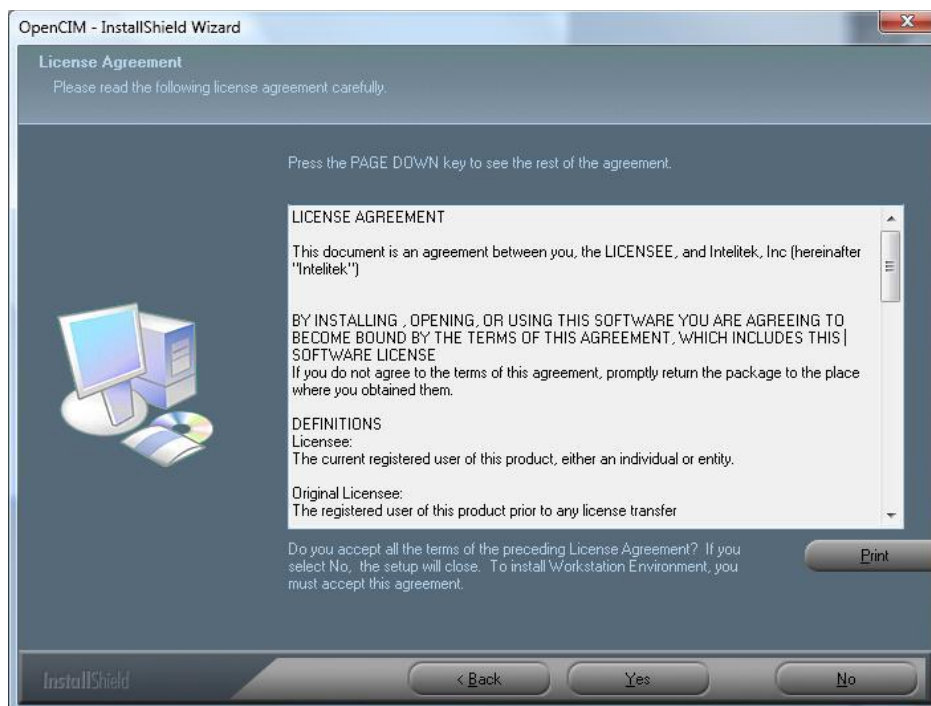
OpenCIM - InstallShield Wizard

License Agreement
Please read the following license agreement carefully.

Press the PAGE DOWN key to see the rest of the agreement.

LICENSE AGREEMENT

This document is an agreement between you, the LICENSEE, and Intelitek, Inc (hereinafter "Intelitek")

BY INSTALLING , OPENING, OR USING THIS SOFTWARE YOU ARE AGREEING TO BECOME BOUND BY THE TERMS OF THIS AGREEMENT, WHICH INCLUDES THIS SOFTWARE LICENSE
If you do not agree to the terms of this agreement, promptly return the package to the place where you obtained them.

DEFINITIONS
Licensee:
The current registered user of this product, either an individual or entity.

Original Licensee:
The registered user of this product prior to any license transfer

Do you accept all the terms of the preceding License Agreement? If you select No, the setup will close. To install Workstation Environment, you must accept this agreement.

Print

InstallShield

< Back

Yes

No